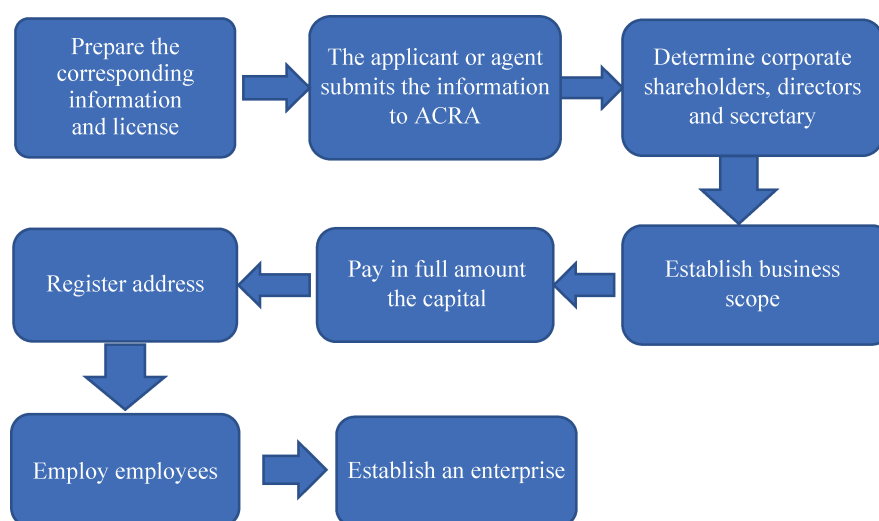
Prepare the corresponding information and license

The applicant or agent submits the information to ACRA

Determine corporate shareholders, directors and secretary

Establish business scope

Pay in full amount the capital

Register address

Employ employees

Establish an enterprise